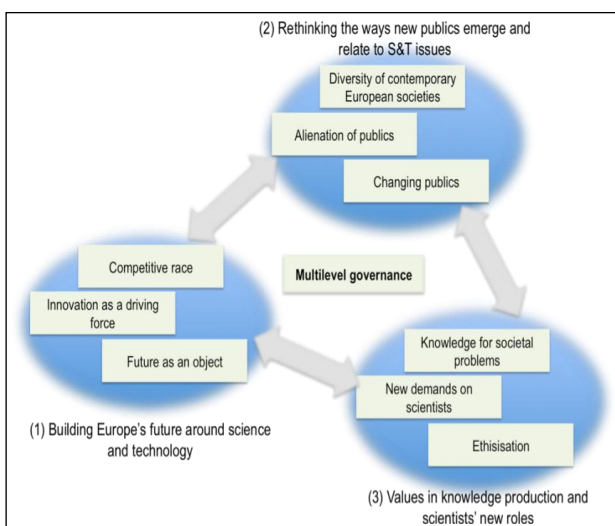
(2) Rethinking the ways new publics emerge and relate to S&T issues

Diversity of contemporary European societies

Alienation of publics

Changing publics

Competitive race

Innovation as a driving force

Future as an object

Multilevel governance

Knowledge for societal problems

New demands on scientists

Ethisation

(1) Building Europe's future around science and technology

(3) Values in knowledge production and scientists' new roles